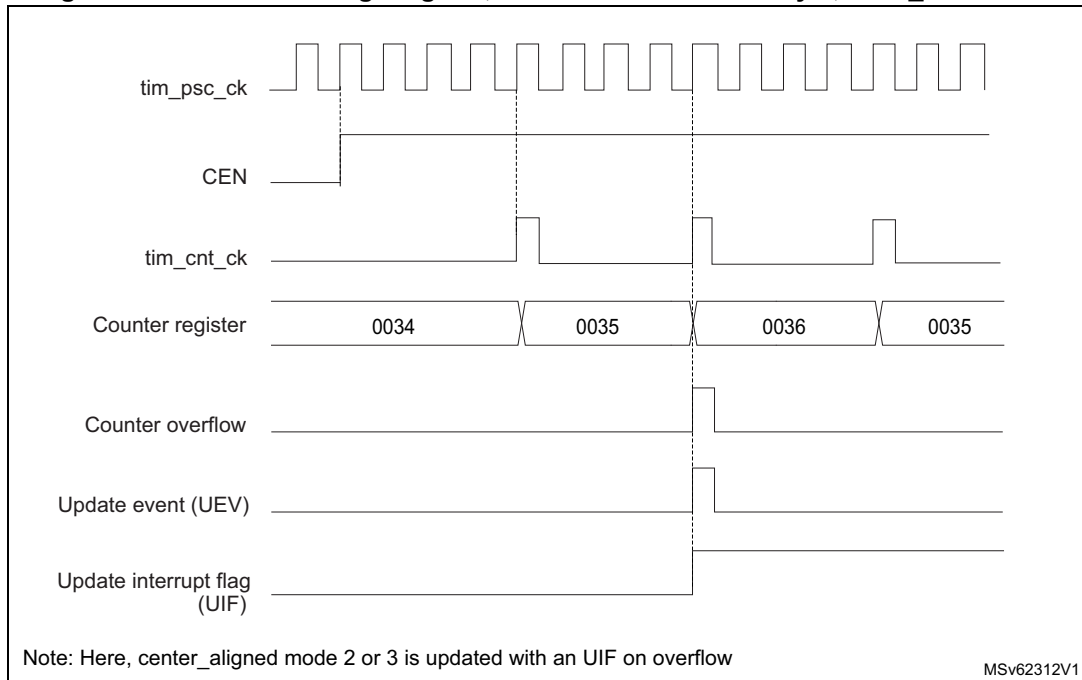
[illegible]

tim_psc_ck

CEN

tim_cnt_ck

Counter register

0034

0035

0036

0035

Counter overflow

Update event (UEV)

Update interrupt flag (UIF)

Note: Here, center_aligned mode 2 or 3 is updated with an UIF on overflow

MSv62312V1